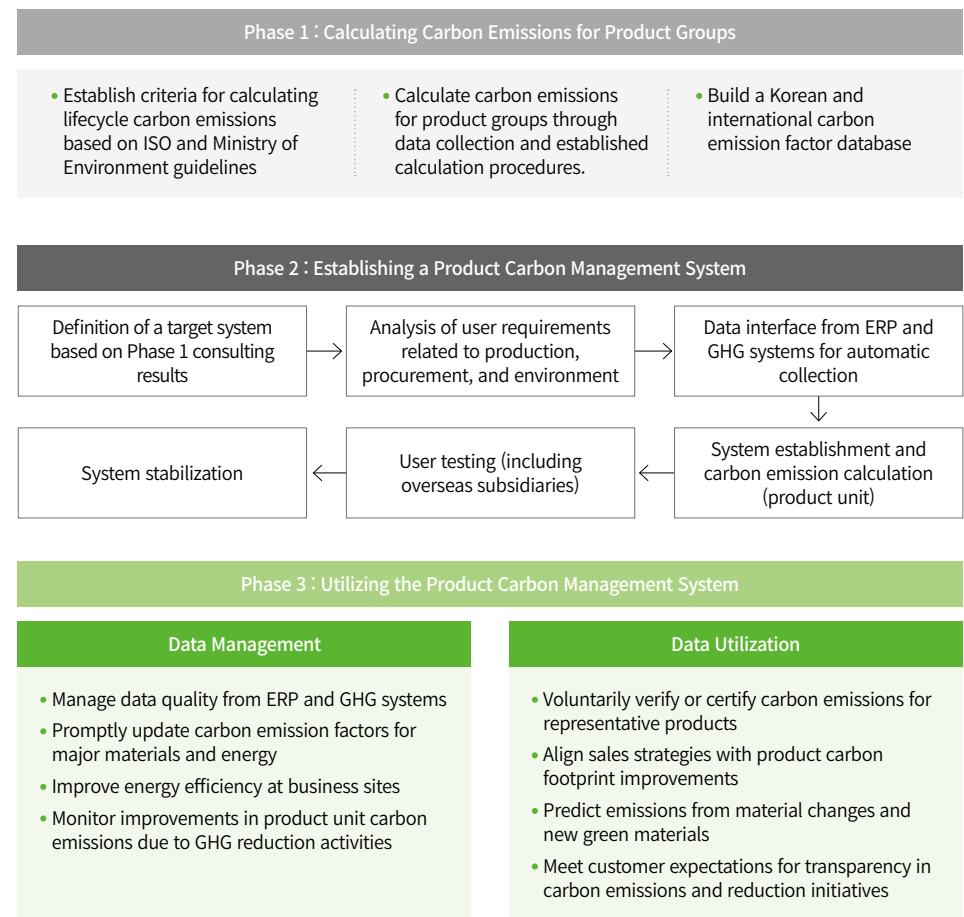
Phase 1 : Calculating Carbon Emissions for Product Groups

• Establish criteria for calculating lifecycle carbon emissions based on ISO and Ministry of Environment guidelines

• Calculate carbon emissions for product groups through data collection and established calculation procedures.

• Build a Korean and international carbon emission factor database

Phase 2 : Establishing a Product Carbon Management System

Definition of a target system based on Phase 1 consulting results

Analysis of user requirements related to production, procurement, and environment

Data interface from ERP and GHG systems for automatic collection

System establishment and carbon emission calculation (product unit)

User testing (including overseas subsidiaries)

System stabilization

Phase 3 : Utilizing the Product Carbon Management System

Data Management

• Manage data quality from ERP and GHG systems
• Promptly update carbon emission factors for major materials and energy
• Improve energy efficiency at business sites
• Monitor improvements in product unit carbon emissions due to GHG reduction activities

Data Utilization

• Voluntarily verify or certify carbon emissions for representative products
• Align sales strategies with product carbon footprint improvements
• Predict emissions from material changes and new green materials
• Meet customer expectations for transparency in carbon emissions and reduction initiatives